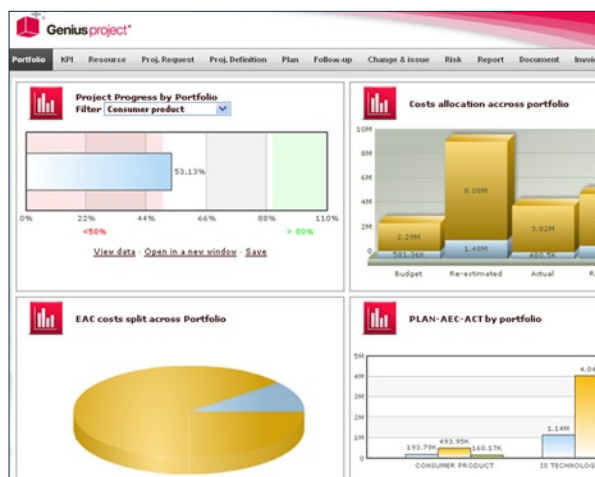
Geniusproject®

Portfolio KPI Resource Proj. Request Proj. Definition Plan Follow-up Change & issue Risk Report Document Invoi

Project Progress by Portfolio
Filter Consumer product

53.13%

0% 22% 44% 66% 88% 110%
<50% > 80%

View data · Open in a new window · Save

Costs allocation accross portfolio

10M
8M
6M
4M
2M
0

2.29M
581.36K
8.08M
1.48M
3.82M
400.5K

Budget Re-estimated Actual R

EAC costs split across Portfolio

PLAN-AEC-ACT by portfolio

5M
4M
3M
2M
1M
0

193.79K 493.95K 160.17K
1.14M
4.04

CONSUMER PRODUCT IS TECHNOLOG